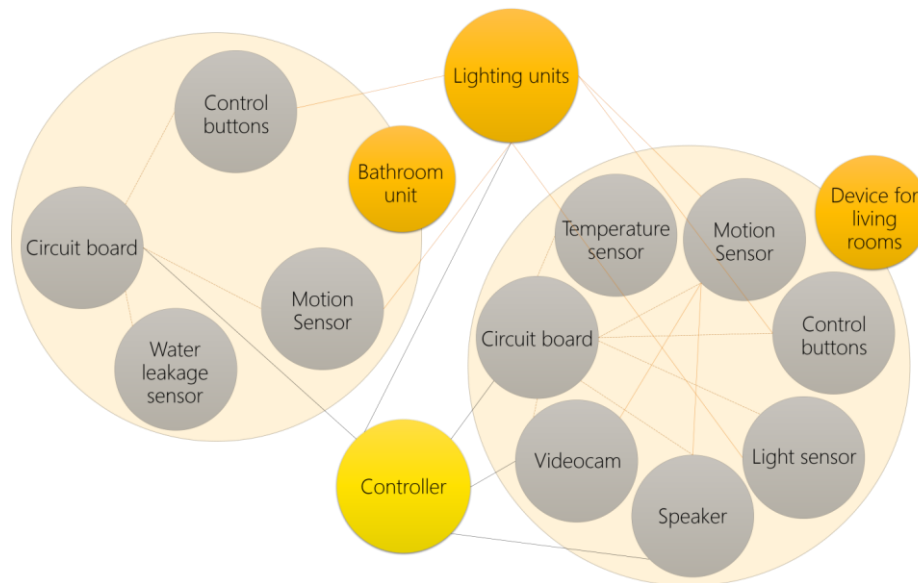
Lighting units

Control buttons

Bathroom unit

Circuit board

Motion Sensor

Water leakage sensor

Temperature sensor

Motion Sensor

Device for living rooms

Circuit board

Control buttons

Videocam

Light sensor

Speaker

Controller